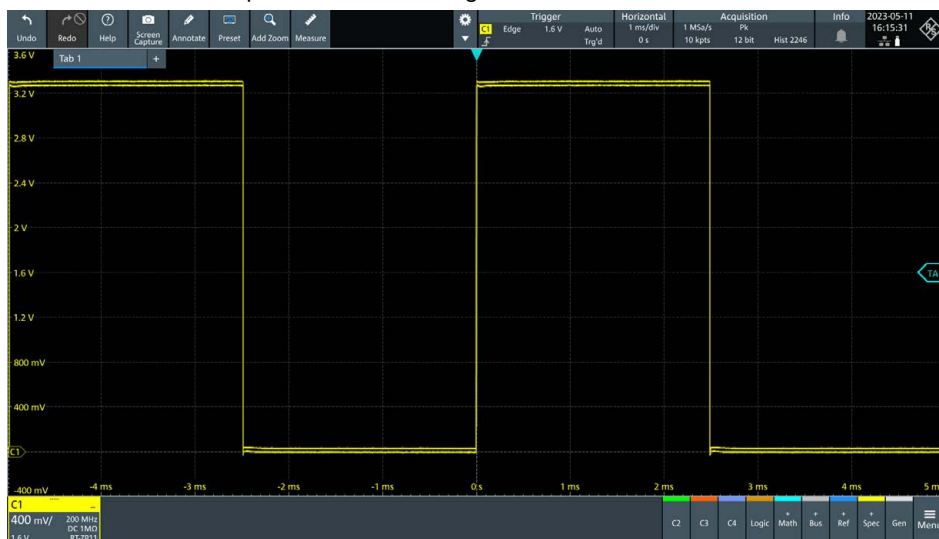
Undo Redo Help Screen Capture Annotate Preset Add Zoom Measure

Trigger
C1 Edge 1.6 V Auto Trg'd

Horizontal
1 ms/div
0 s

Acquisition
1 MSa/s Pk
10 kpts 12 bit Hist 2246

Info

2023-05-11
16:15:31

3.6 V Tab 1 +

3.2 V

2.8 V

2.4 V

2 V

1.6 V

1.2 V

800 mV

400 mV

C1

-400 mV -4 ms -3 ms -2 ms -1 ms 0 s 1 ms 2 ms 3 ms 4 ms 5 m

TA

C1
400 mV/ 200 MHz DC 1MΩ
1.6 V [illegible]

C2 C3 C4 Logic Math Bus Ref Spec Gen Menu